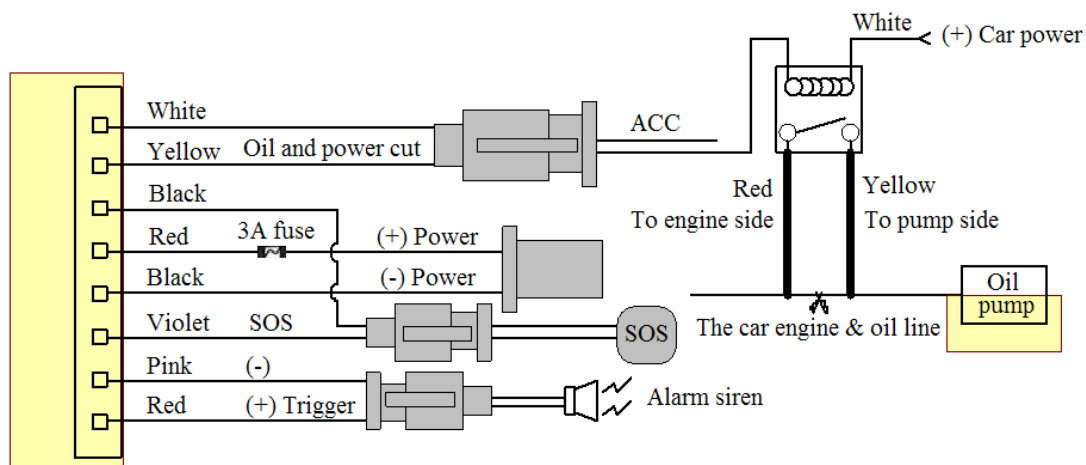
White
(+) Car power
White
Yellow
Oil and power cut
ACC
Black
Red
To engine side
Yellow
To pump side
Red
3A fuse
(+) Power
Black
(-) Power
Oil
pump
Violet
SOS
SOS
The car engine & oil line
Pink
(-)
Red
(+) Trigger
Alarm siren